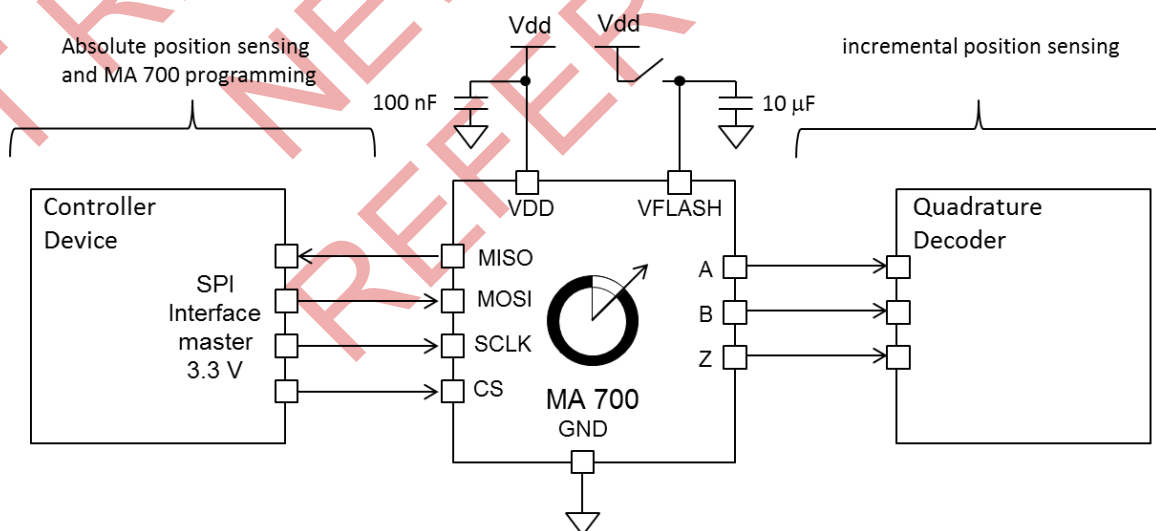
Absolute position sensing and MA 700 programming

Vdd

Vdd

incremental position sensing

100 nF

10 μF

Controller Device

SPI Interface master 3.3 V

VDD

VFLASH

MISO

MOSI

SCLK

CS

A

B

Z

MA 700

GND

Quadrature Decoder